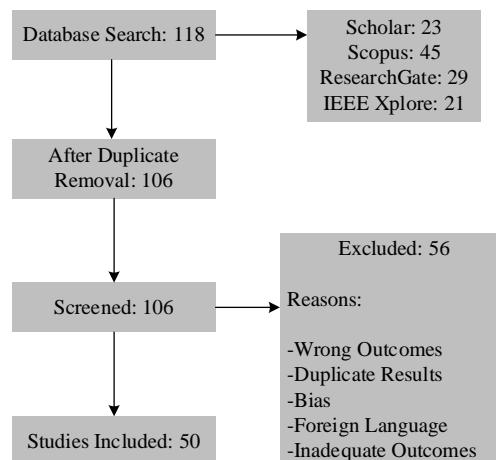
Database Search: 118

Scholar: 23
Scopus: 45
ResearchGate: 29
IEEE Xplore: 21

After Duplicate Removal: 106

Screened: 106

Excluded: 56

Reasons:

-Wrong Outcomes
-Duplicate Results
-Bias
-Foreign Language
-Inadequate Outcomes

Studies Included: 50